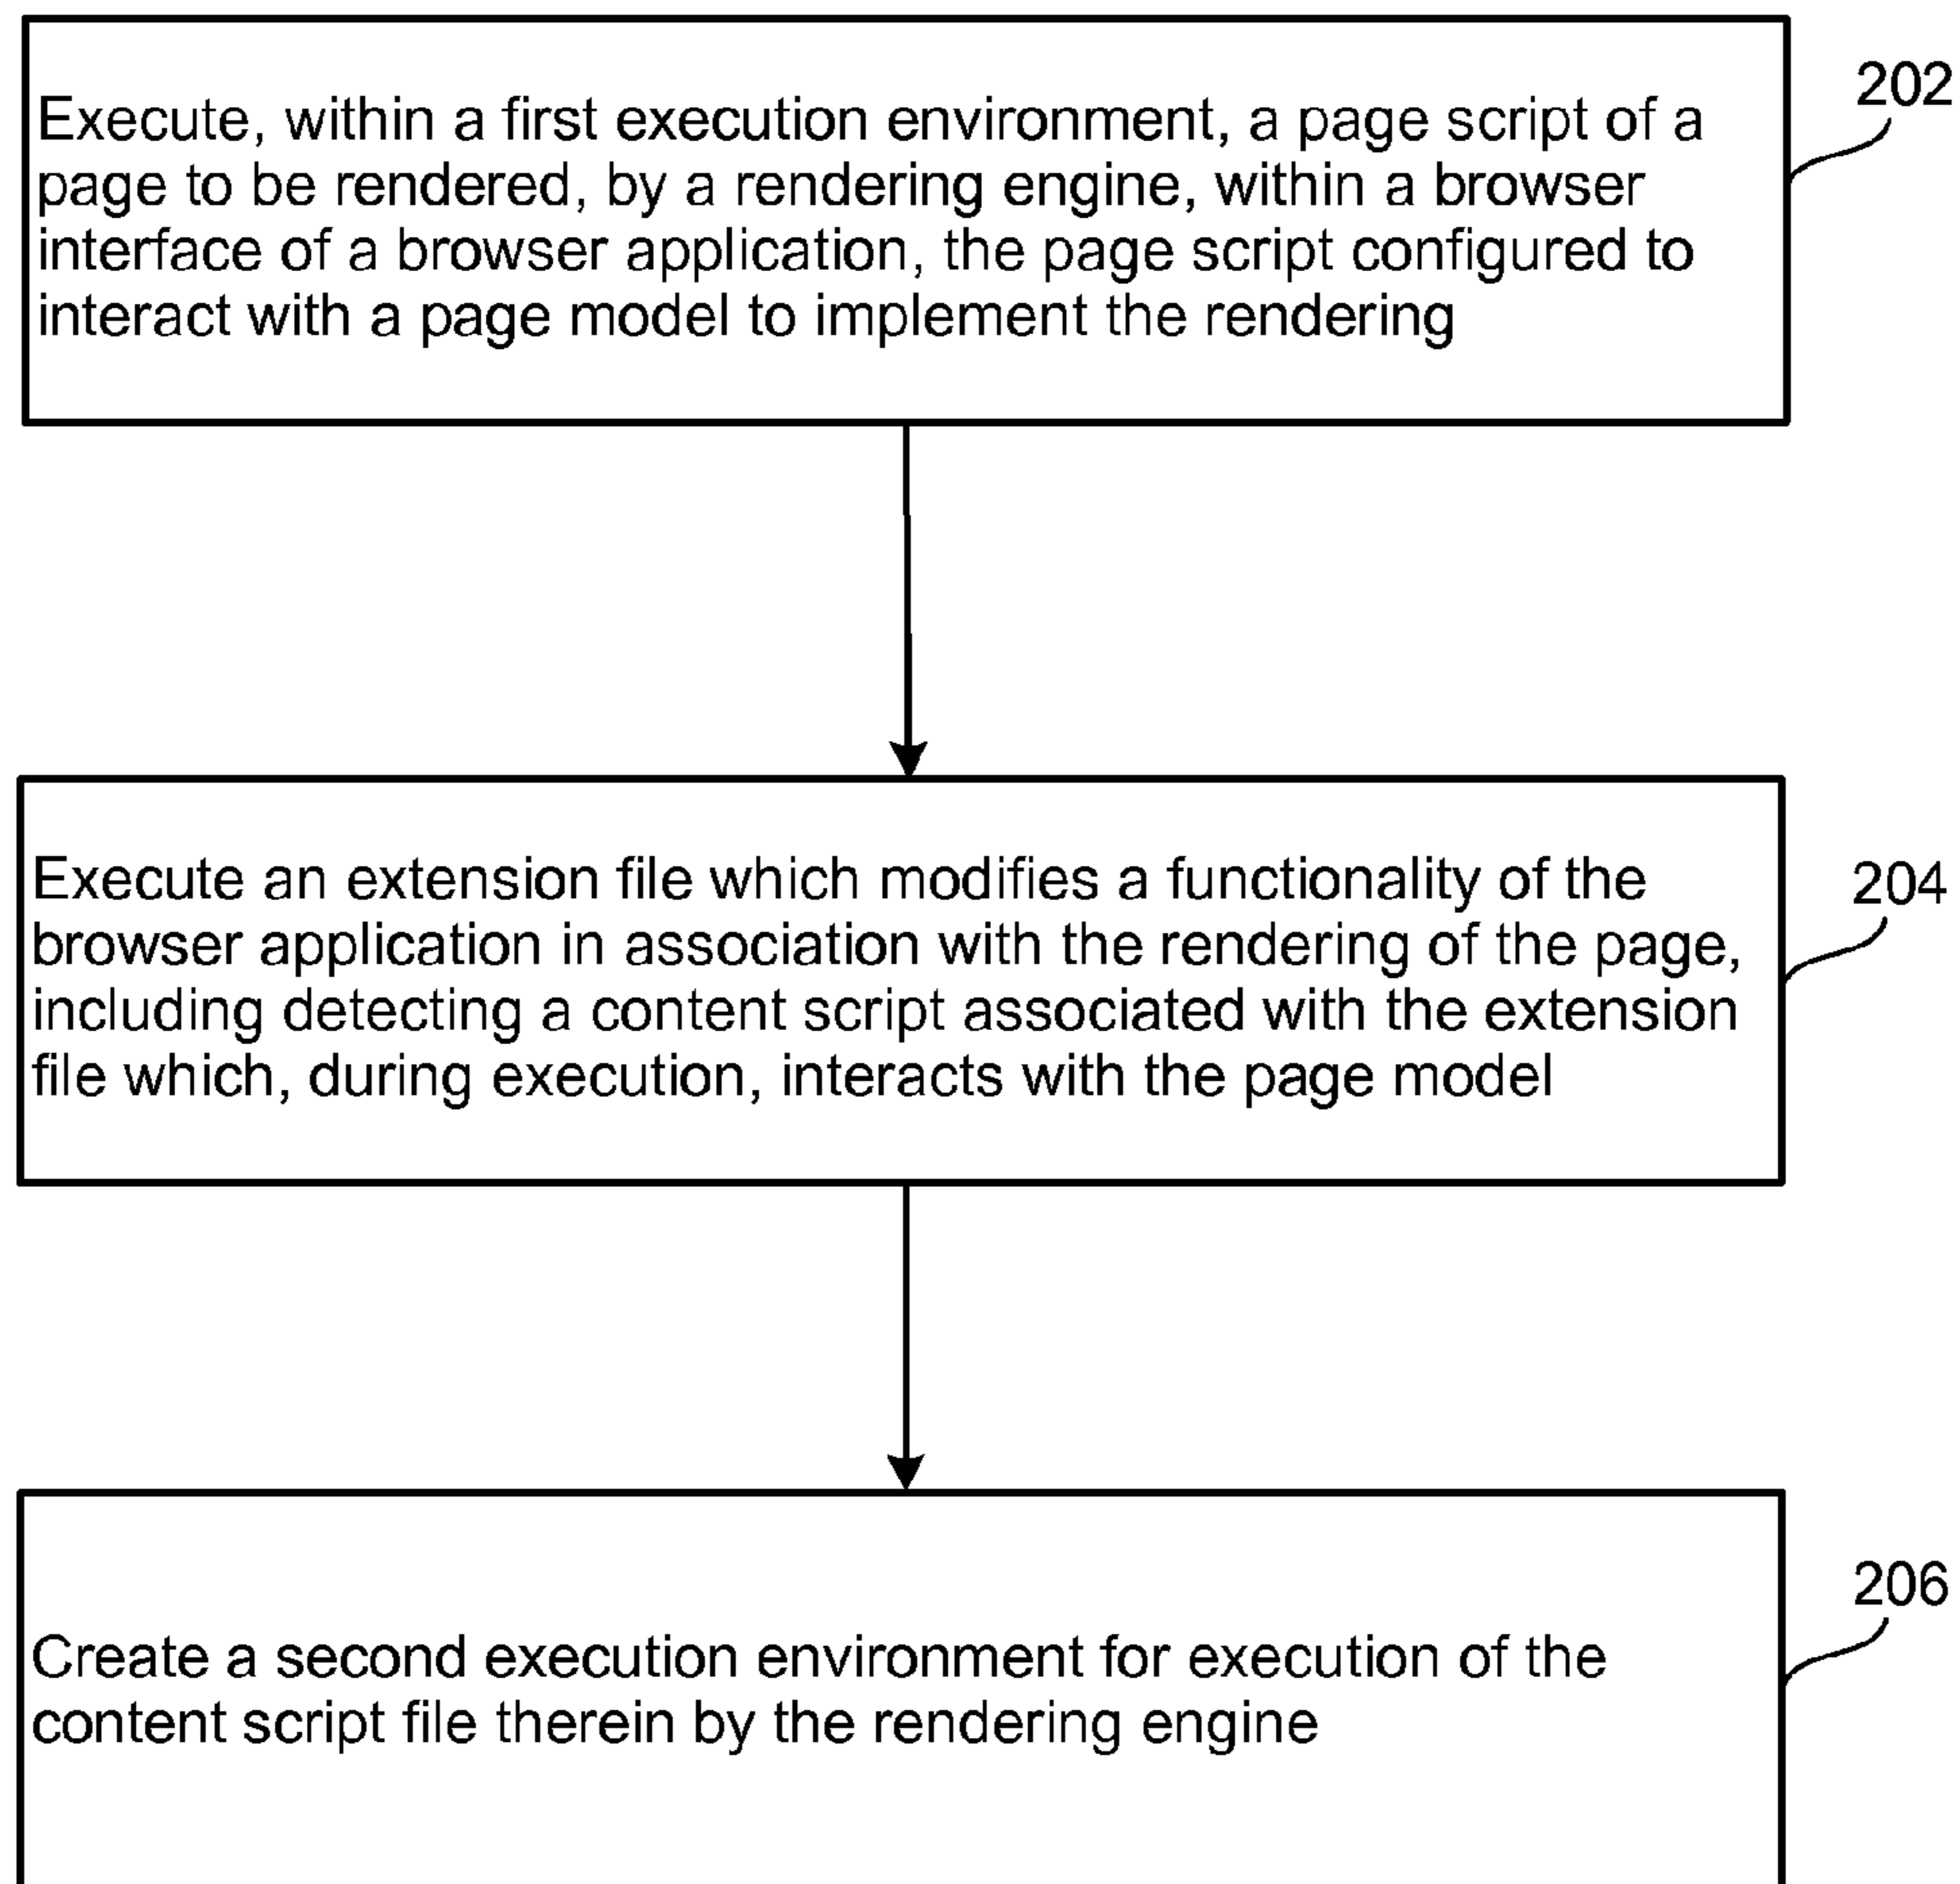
Execute, within a first execution environment, a page script of a page to be rendered, by a rendering engine, within a browser interface of a browser application, the page script configured to interact with a page model to implement the rendering

202

Execute an extension file which modifies a functionality of the browser application in association with the rendering of the page, including detecting a content script associated with the extension file which, during execution, interacts with the page model

204

Create a second execution environment for execution of the content script file therein by the rendering engine

206